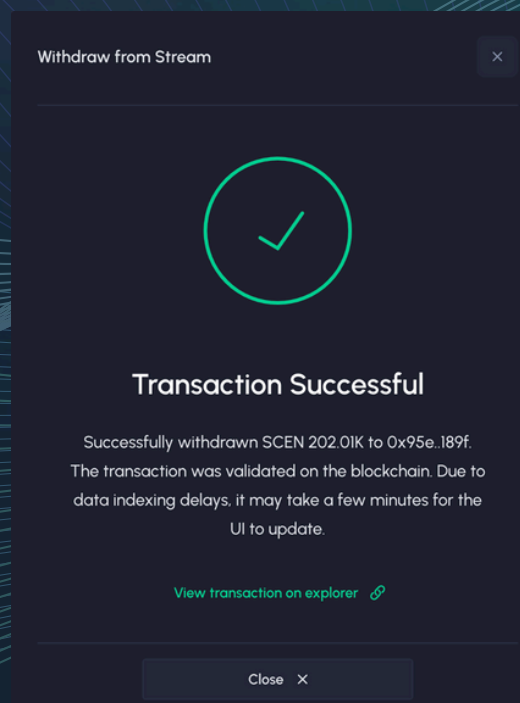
Withdraw from Stream

×

Transaction Successful

Successfully withdrawn SCEN 202.01K to 0x95e..189f. The transaction was validated on the blockchain. Due to data indexing delays, it may take a few minutes for the UI to update.

View transaction on explorer

Close ×